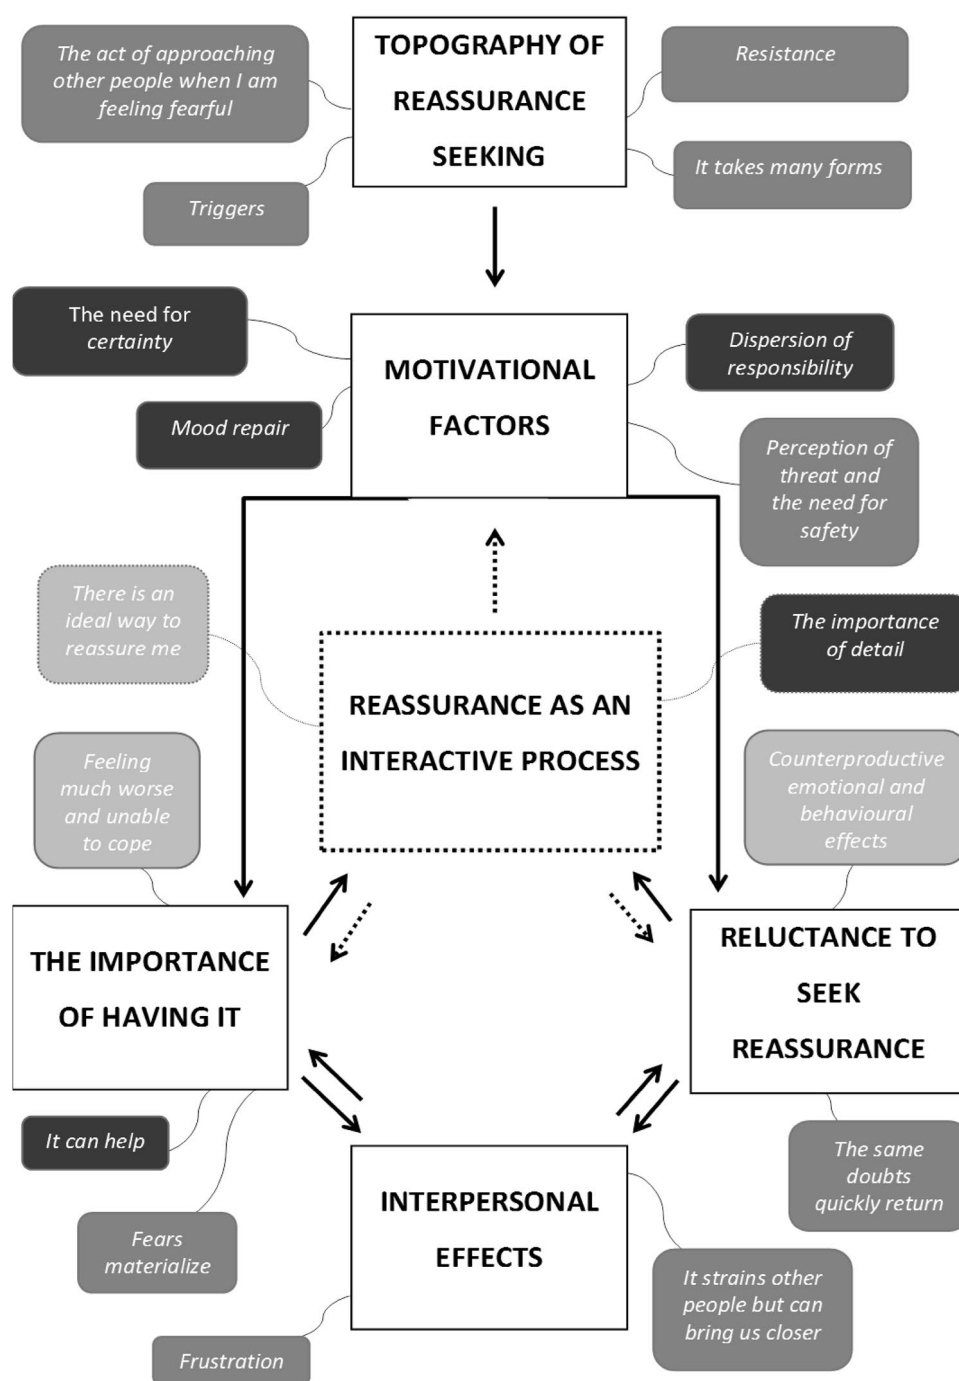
The act of approaching other people when I am feeling fearful

TOPOGRAPHY OF REASSURANCE SEEKING

Resistance

It takes many forms

Triggers

The need for certainty

MOTIVATIONAL FACTORS

Dispersion of responsibility

Mood repair

Perception of threat and the need for safety

There is an ideal way to reassure me

The importance of detail

REASSURANCE AS AN INTERACTIVE PROCESS

Feeling much worse and unable to cope

Counterproductive emotional and behavioural effects

THE IMPORTANCE OF HAVING IT

RELUCTANCE TO SEEK REASSURANCE

It can help

The same doubts quickly return

INTERPERSONAL EFFECTS

Fears materialize

It strains other people but can bring us closer

Frustration